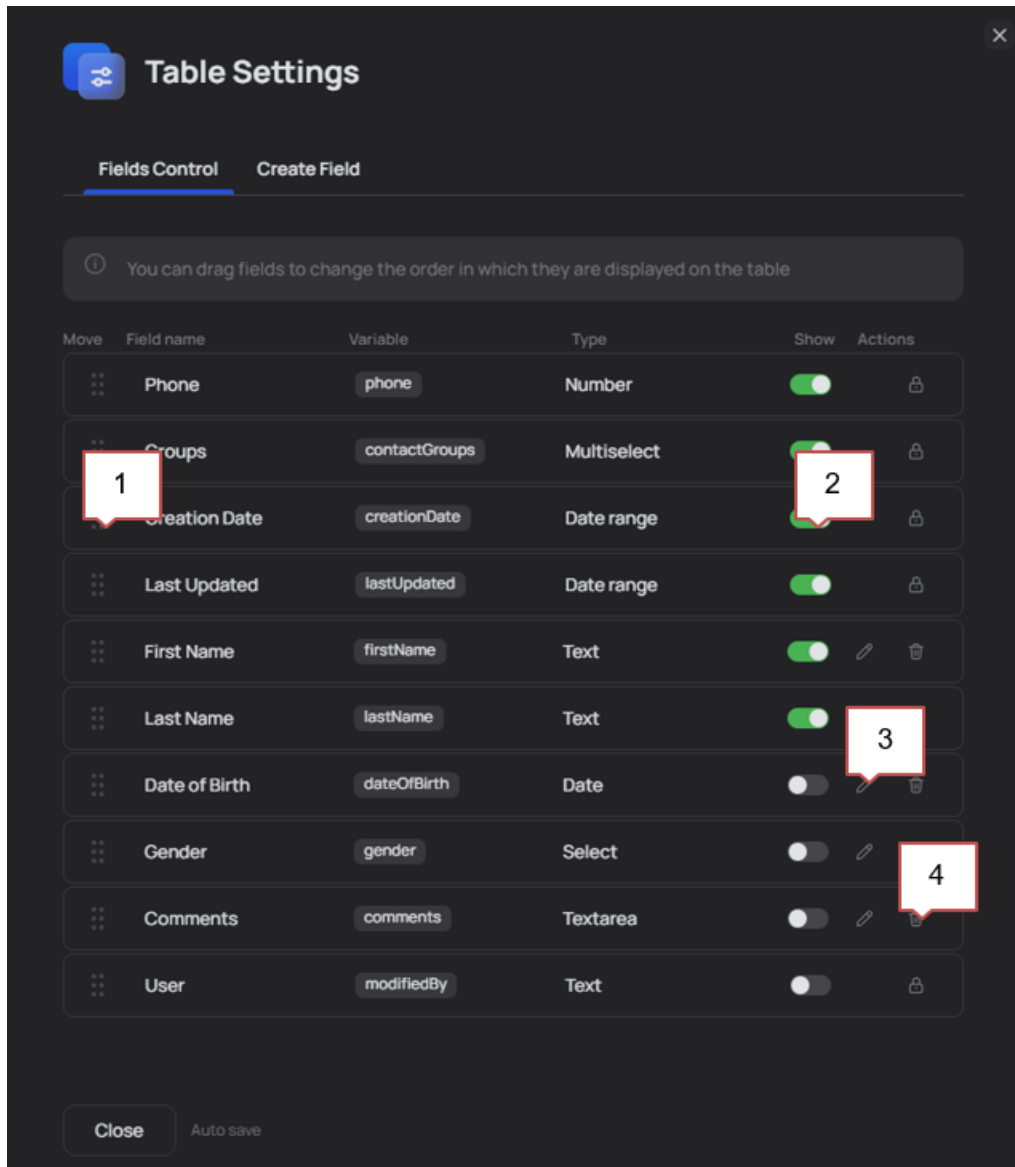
Table Settings

Fields Control Create Field

You can drag fields to change the order in which they are displayed on the table

| Move | Field name | Variable | Type | Show | Actions |
|---|---|---|---|---|---|
| | Phone | phone | Number | | |
| | Groups | contactGroups | Multiselect | | |
| | Creation Date | creationDate | Date range | | |
| | Last Updated | lastUpdated | Date range | | |
| | First Name | firstName | Text | | |
| | Last Name | lastName | Text | | |
| | Date of Birth | dateOfBirth | Date | | |
| | Gender | gender | Select | | |
| | Comments | comments | Textarea | | |
| | User | modifiedBy | Text | | |

1

2

3

4

Close Auto save